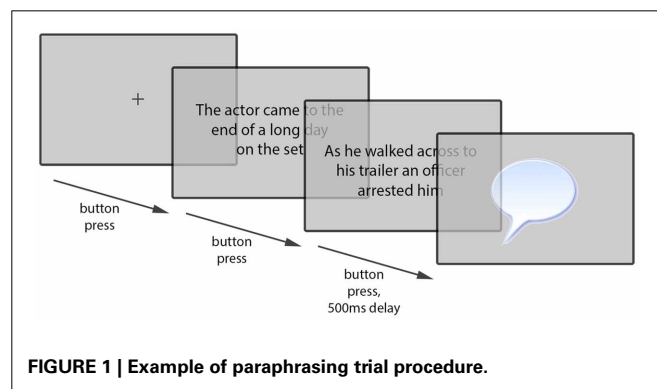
+

The actor came to the end of a long day on the set

As he walked across to his trailer an officer arrested him

button press

button press

button press, 500ms delay

**FIGURE 1 | Example of paraphrasing trial procedure.**